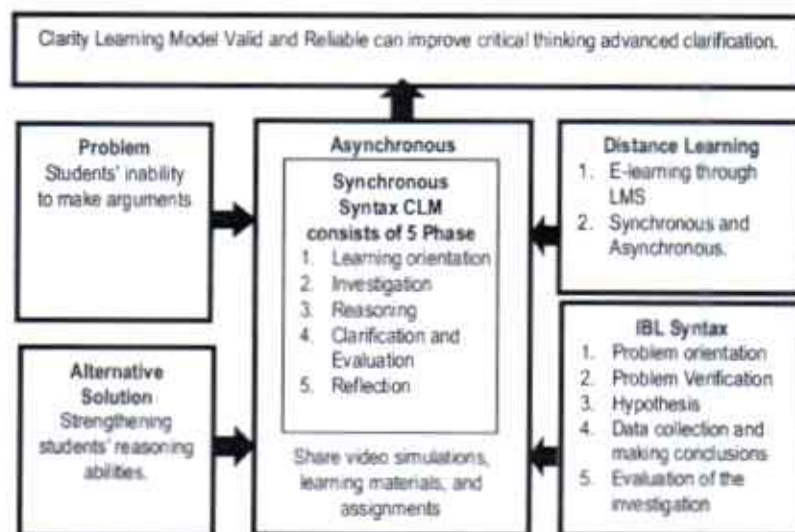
Clarity Learning Model Valid and Reliable can improve critical thinking advanced clarification.

Problem
Students' inability to make arguments

Alternative Solution
Strengthening students' reasoning abilities.

Asynchronous

Synchronous
Syntax CLM consists of 5 Phase
1. Learning orientation
2. Investigation
3. Reasoning
4. Clarification and Evaluation
5. Reflection

Share video simulations, learning materials, and assignments

Distance Learning
1. E-learning through LMS
2. Synchronous and Asynchronous.

IBL Syntax
1. Problem orientation
2. Problem Verification
3. Hypothesis
4. Data collection and making conclusions
5. Evaluation of the investigation